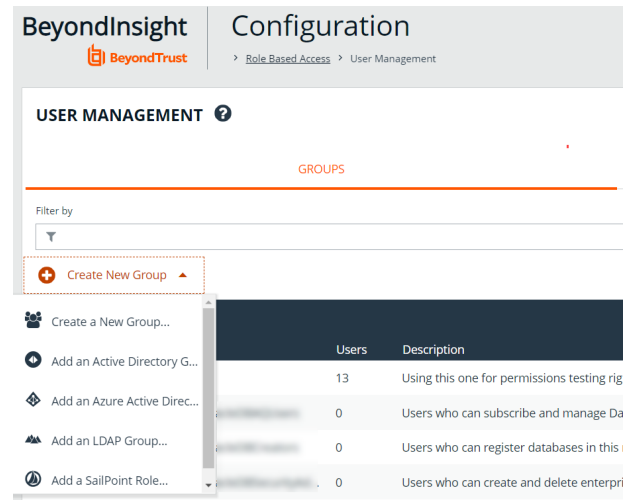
BeyondInsight

BeyondTrust

Configuration

Role Based Access > User Management

USER MANAGEMENT

GROUPS

Filter by

Create New Group

Create a New Group...

Add an Active Directory G...

Add an Azure Active Direc...

Add an LDAP Group...

Add a SailPoint Role...

| Users | Description |
|---|---|
| 13 | Using this one for permissions testing rig |
| 0 | Users who can subscribe and manage Da |
| 0 | Users who can register databases in this |
| 0 | Users who can create and delete enterpri |